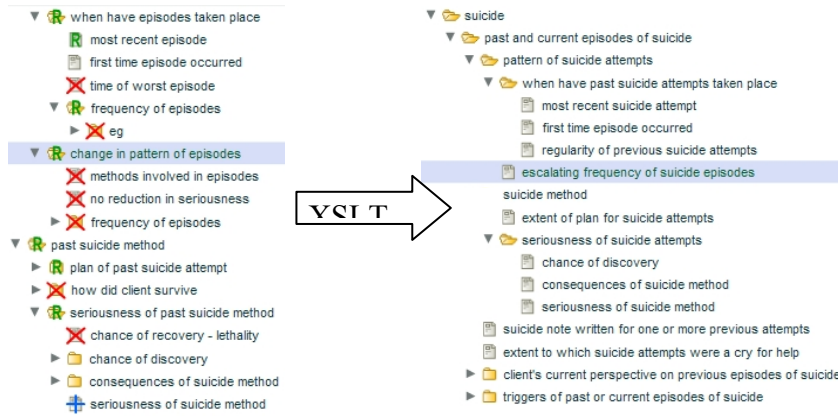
when have episodes taken place
most recent episode
first time episode occurred
time of worst episode
frequency of episodes
eg
change in pattern of episodes
methods involved in episodes
no reduction in seriousness
frequency of episodes
past suicide method
plan of past suicide attempt
how did client survive
seriousness of past suicide method
chance of recovery - lethality
chance of discovery
consequences of suicide method
seriousness of suicide method

XSLT

suicide
past and current episodes of suicide
pattern of suicide attempts
when have past suicide attempts taken place
most recent suicide attempt
first time episode occurred
regularity of previous suicide attempts
escalating frequency of suicide episodes
suicide method
extent of plan for suicide attempts
seriousness of suicide attempts
chance of discovery
consequences of suicide method
seriousness of suicide method
suicide note written for one or more previous attempts
extent to which suicide attempts were a cry for help
client's current perspective on previous episodes of suicide
triggers of past or current episodes of suicide